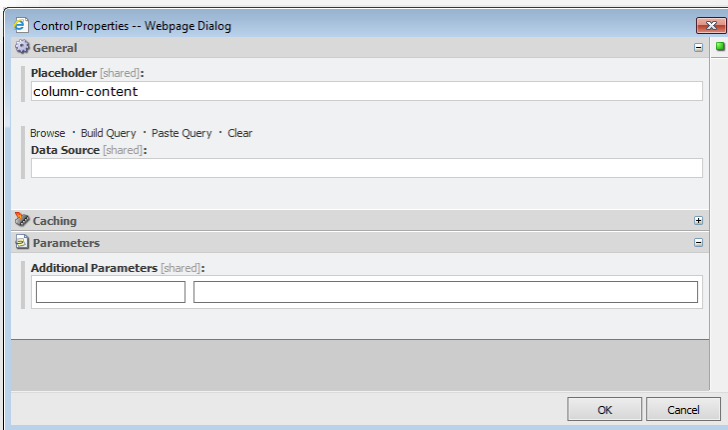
Control Properties -- Webpage Dialog

General

Placeholder [shared]:

column-content

Browse · Build Query · Paste Query · Clear

Data Source [shared]:

Caching

Parameters

Additional Parameters [shared]:

OK

Cancel